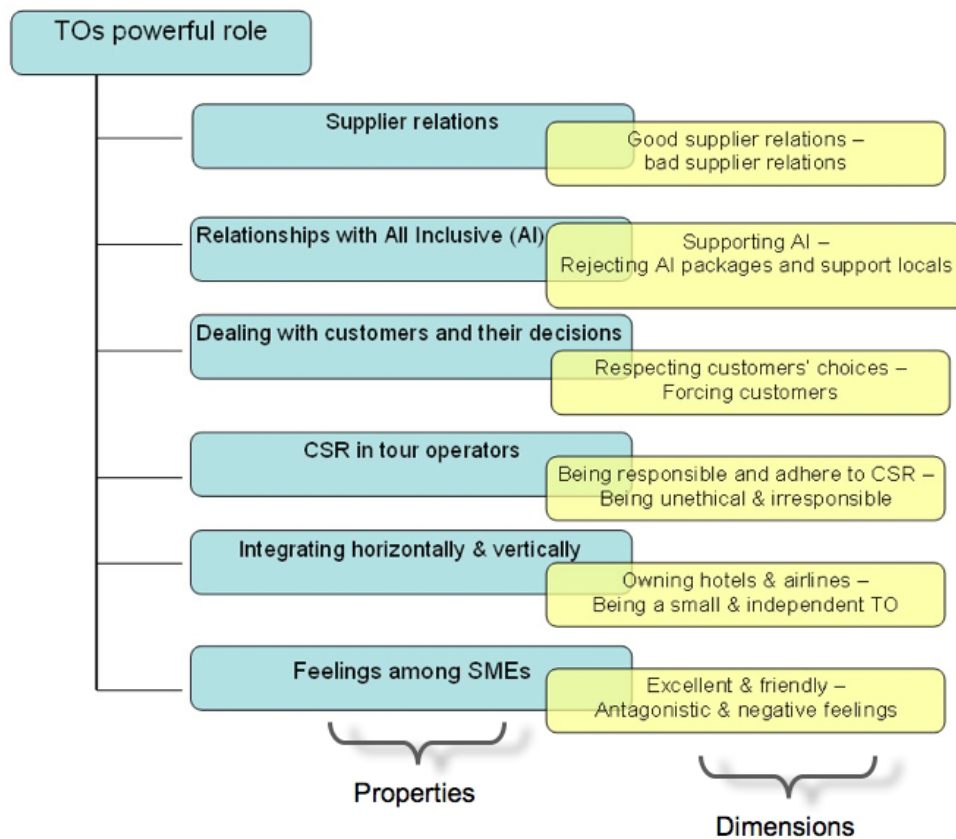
TOs powerful role

Supplier relations

Good supplier relations – bad supplier relations

Relationships with All Inclusive (AI)

Supporting AI – Rejecting AI packages and support locals

Dealing with customers and their decisions

Respecting customers' choices – Forcing customers

CSR in tour operators

Being responsible and adhere to CSR – Being unethical & irresponsible

Integrating horizontally & vertically

Owning hotels & airlines – Being a small & independent TO

Feelings among SMEs

Excellent & friendly – Antagonistic & negative feelings

Properties

Dimensions